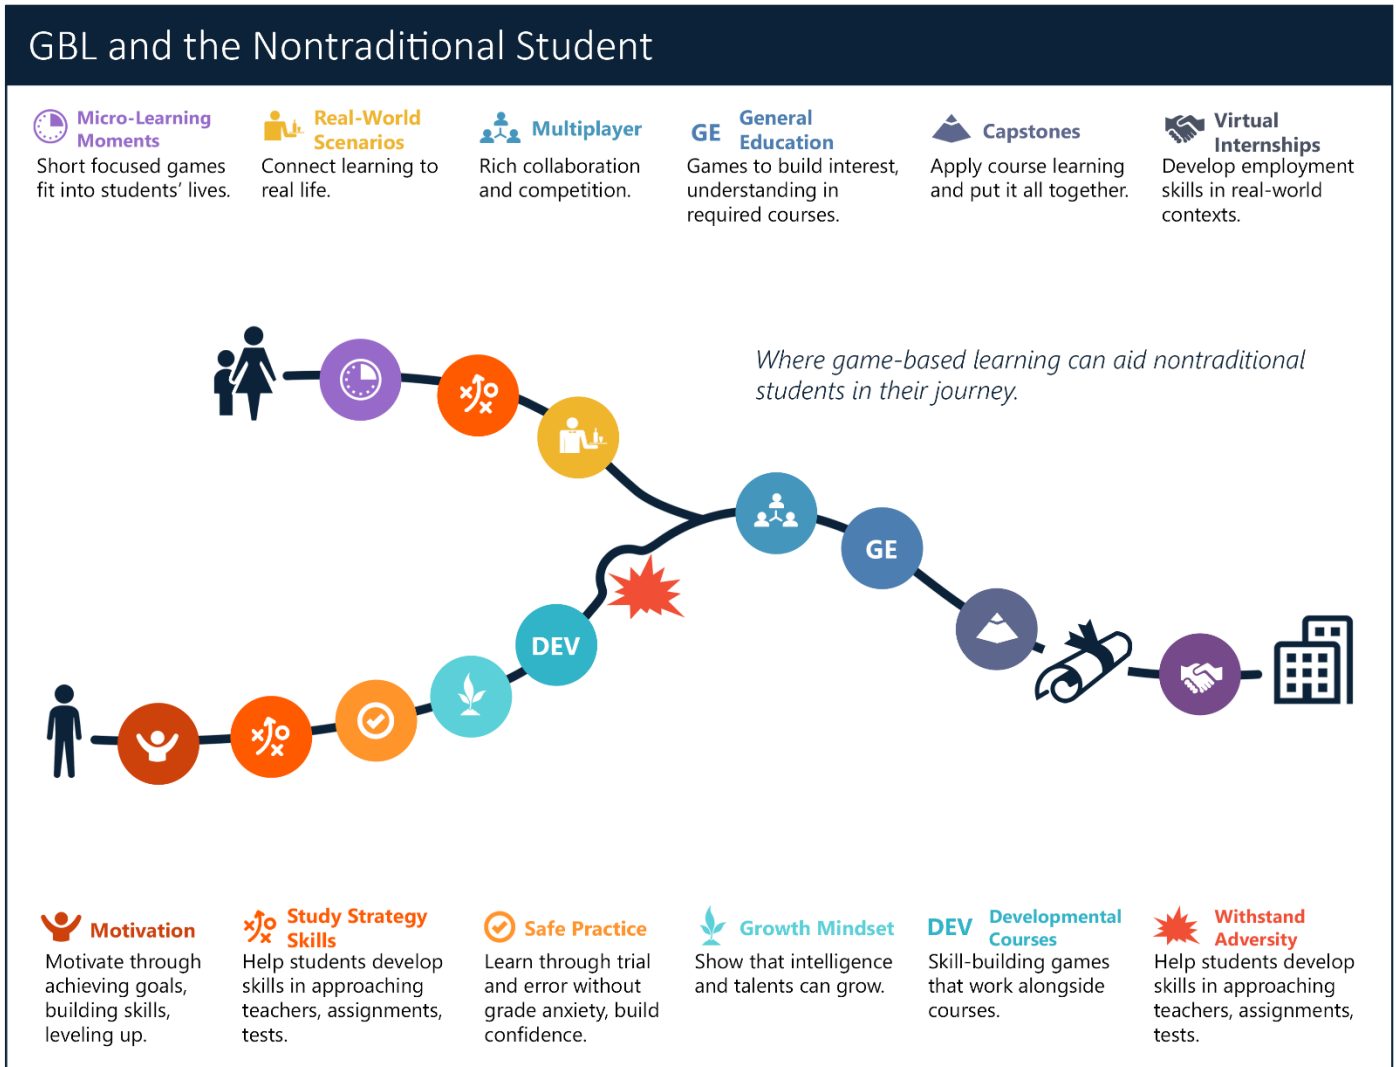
GBL and the Nontraditional Student

Micro-Learning Moments
Short focused games fit into students' lives.

Real-World Scenarios
Connect learning to real life.

Multiplayer
Rich collaboration and competition.

GE General Education
Games to build interest, understanding in required courses.

Capstones
Apply course learning and put it all together.

Virtual Internships
Develop employment skills in real-world contexts.

Where game-based learning can aid nontraditional students in their journey.

GE

DEV

Motivation
Motivate through achieving goals, building skills, leveling up.

Study Strategy Skills
Help students develop skills in approaching teachers, assignments, tests.

Safe Practice
Learn through trial and error without grade anxiety, build confidence.

Growth Mindset
Show that intelligence and talents can grow.

DEV Developmental Courses
Skill-building games that work alongside courses.

Withstand Adversity
Help students develop skills in approaching teachers, assignments, tests.